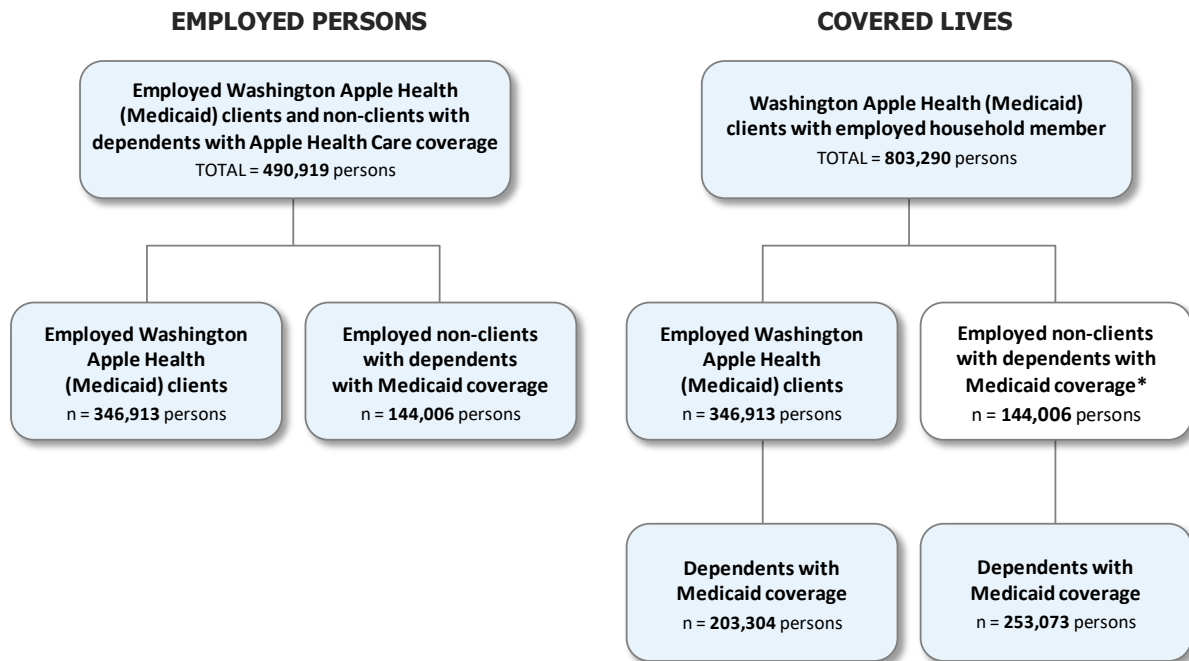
EMPLOYED PERSONS

Employed Washington Apple Health (Medicaid) clients and non-clients with dependents with Apple Health Care coverage
TOTAL = 490,919 persons

Employed Washington Apple Health (Medicaid) clients
n = 346,913 persons

Employed non-clients with dependents with Medicaid coverage
n = 144,006 persons

COVERED LIVES

Washington Apple Health (Medicaid) clients with employed household member
TOTAL = 803,290 persons

Employed Washington Apple Health (Medicaid) clients
n = 346,913 persons

Employed non-clients with dependents with Medicaid coverage*
n = 144,006 persons

Dependents with Medicaid coverage
n = 203,304 persons

Dependents with Medicaid coverage
n = 253,073 persons